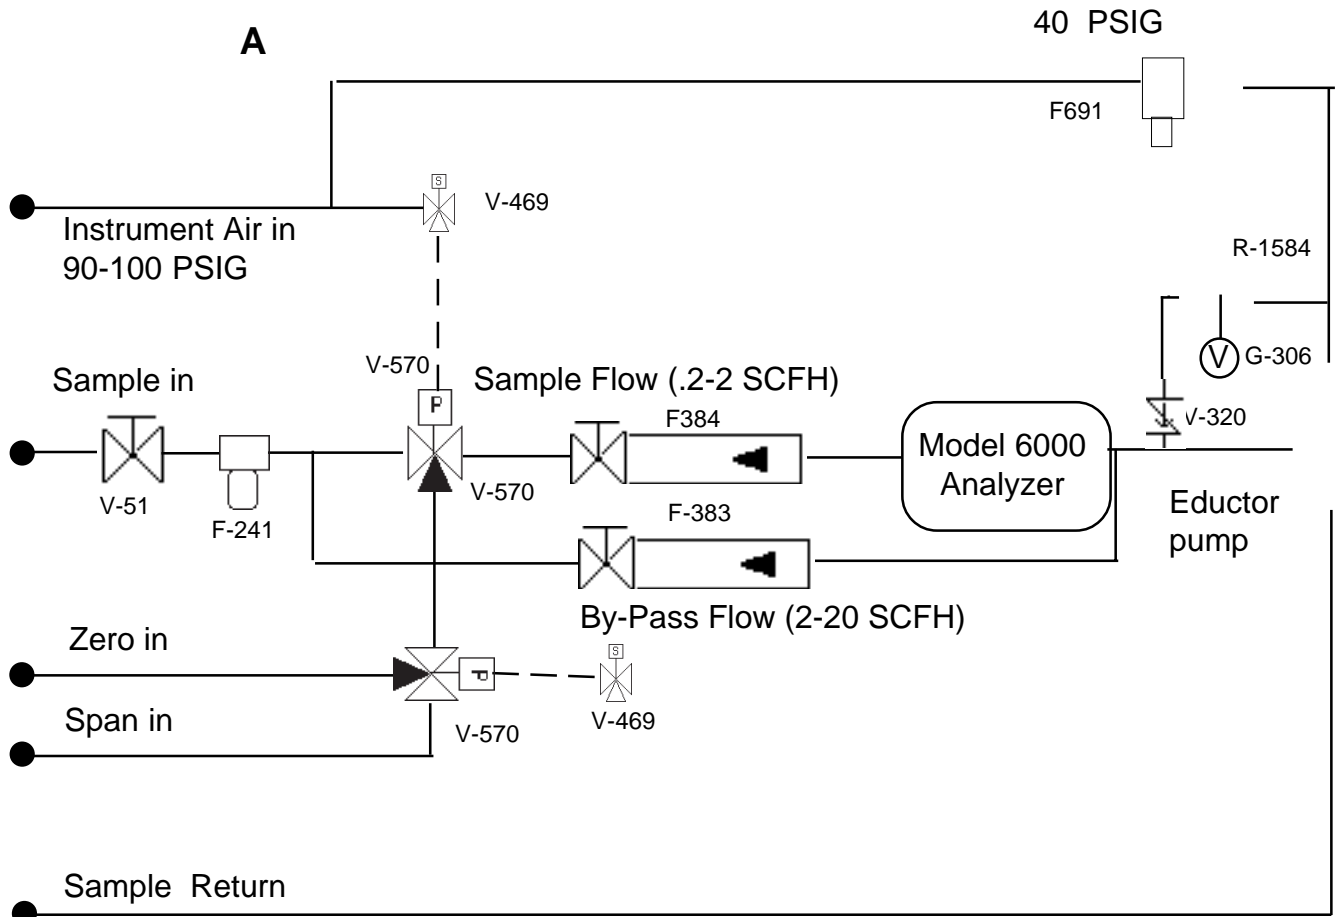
A

40 PSIG

F691

S

V-469

Instrument Air in
90-100 PSIG

R-1584

V

G-306

V-570

P

Sample in

Sample Flow (.2-2 SCFH)

F384

Model 6000
Analyzer

V-320

V-51

F-241

V-570

F-383

Eductor
pump

By-Pass Flow (2-20 SCFH)

Zero in

P

S

V-469

Span in

V-570

Sample Return